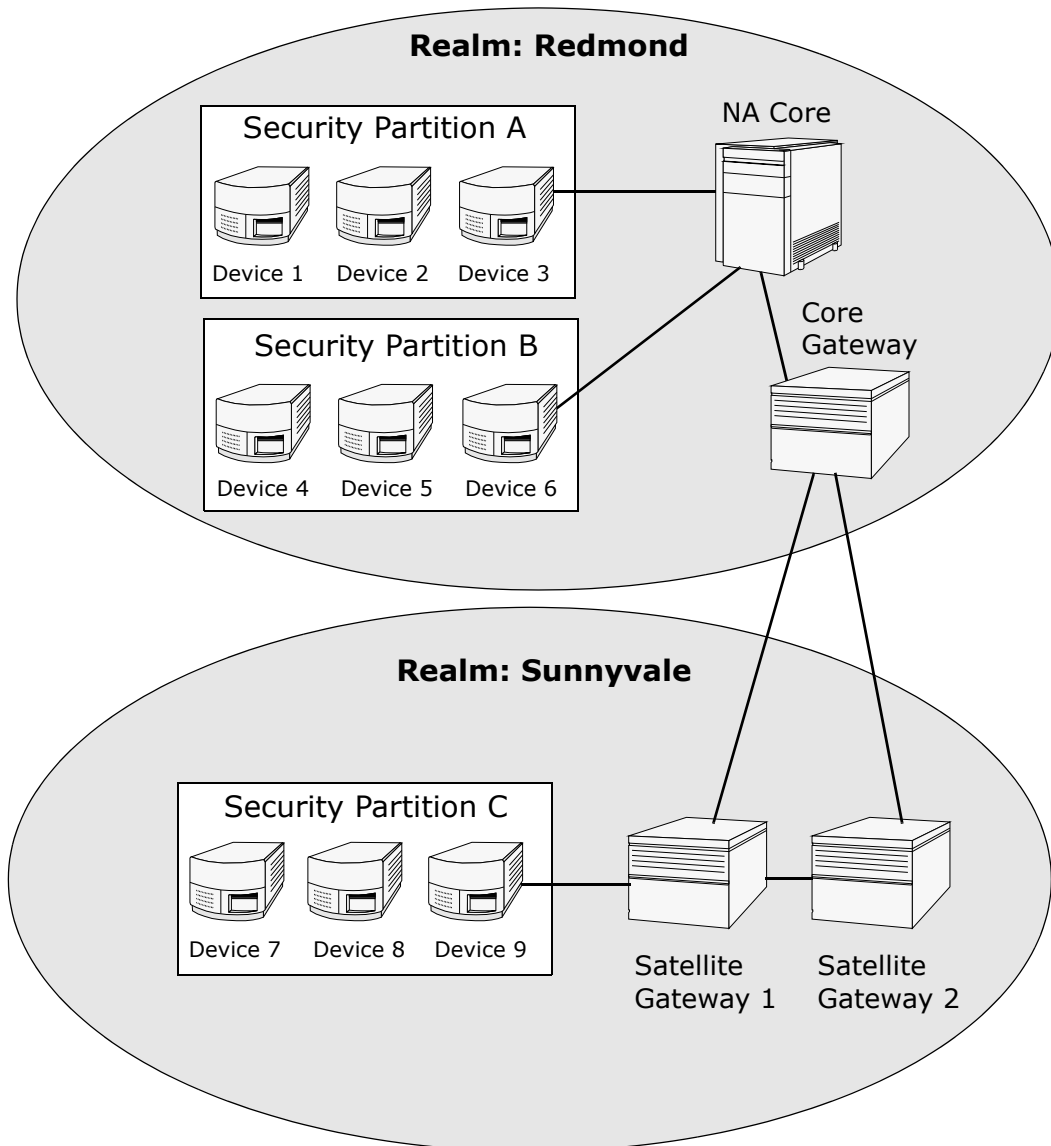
Realm: Redmond

Security Partition A

Device 1 Device 2 Device 3

NA Core

Security Partition B

Device 4 Device 5 Device 6

Core Gateway

Realm: Sunnyvale

Security Partition C

Device 7 Device 8 Device 9

Satellite Gateway 1

Satellite Gateway 2